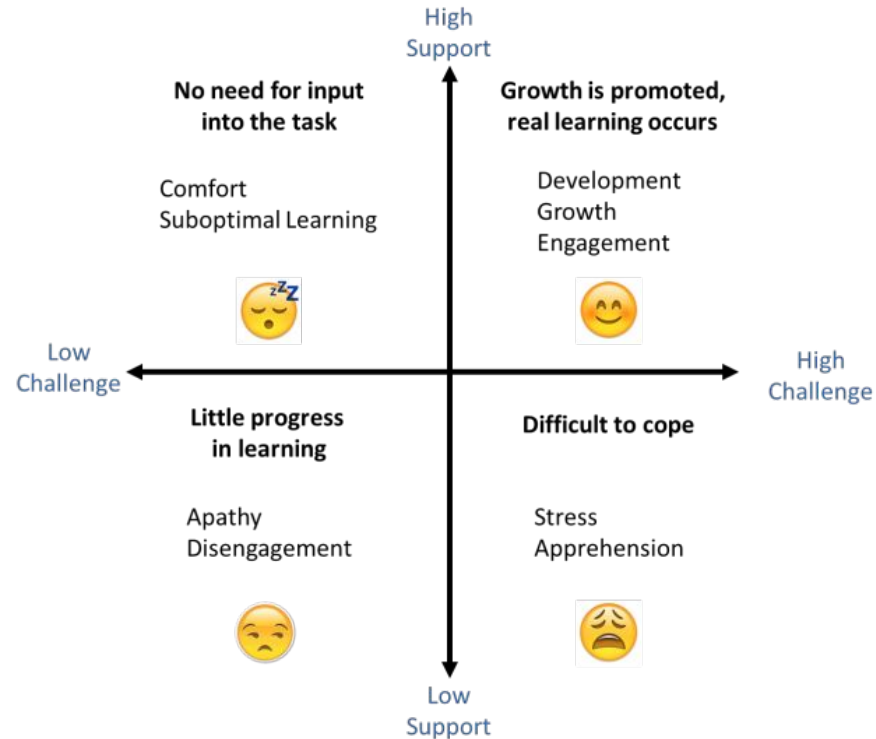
High Support

No need for input into the task

Comfort
Suboptimal Learning

Growth is promoted, real learning occurs

Development
Growth
Engagement

Low Challenge

High Challenge

Little progress in learning

Apathy
Disengagement

Difficult to cope

Stress
Apprehension

Low Support